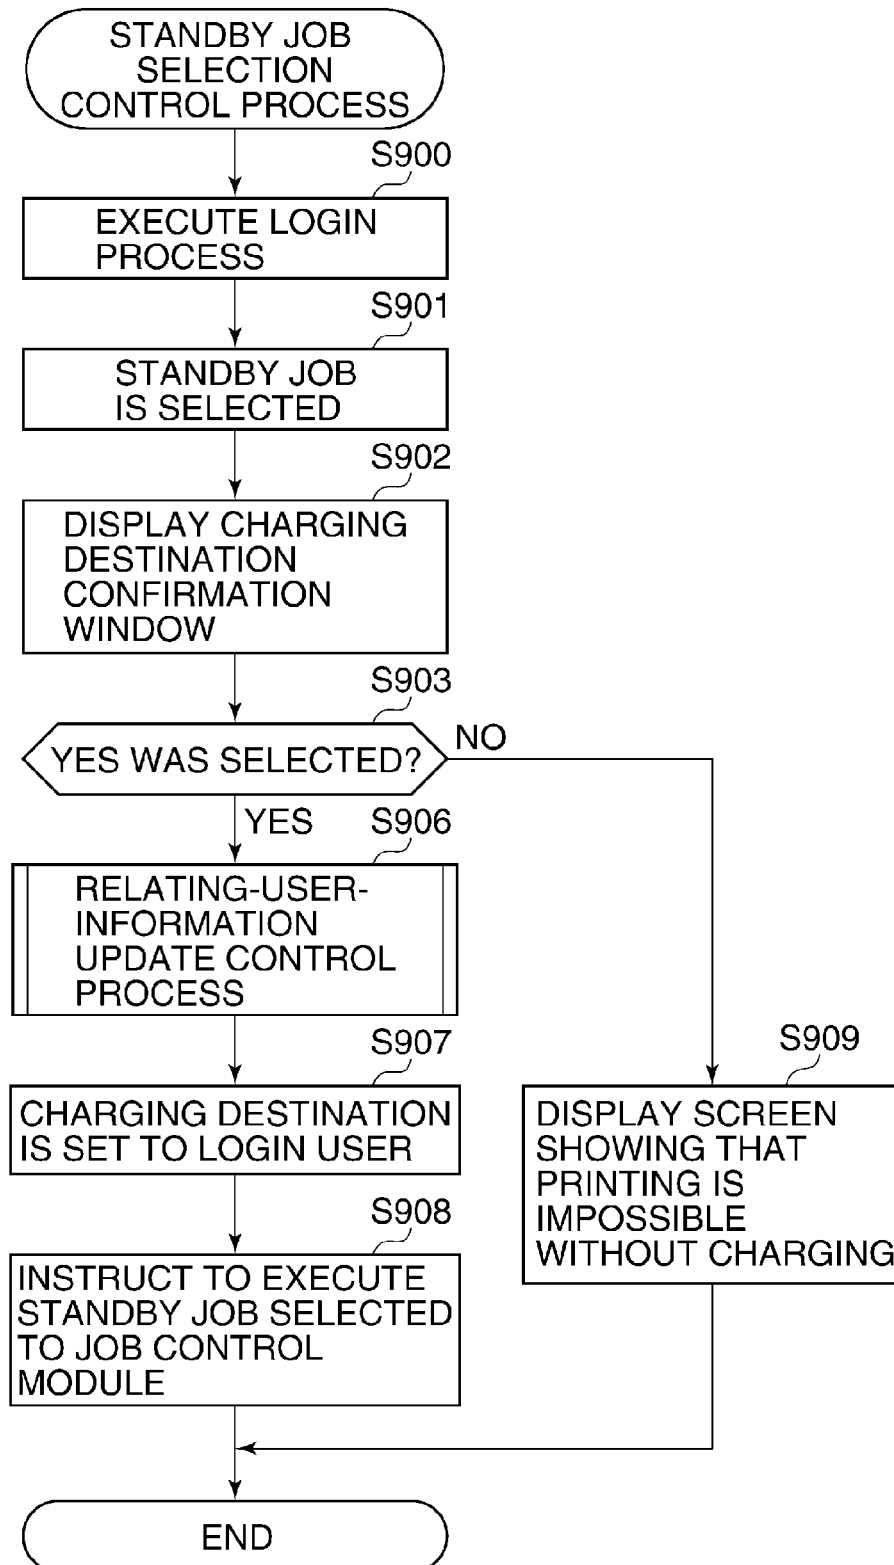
STANDBY JOB SELECTION CONTROL PROCESS

S900

EXECUTE LOGIN PROCESS

S901

STANDBY JOB IS SELECTED

S902

DISPLAY CHARGING DESTINATION CONFIRMATION WINDOW

S903

YES WAS SELECTED?

NO

YES

S906

RELATING-USER-INFORMATION UPDATE CONTROL PROCESS

S907

CHARGING DESTINATION IS SET TO LOGIN USER

S908

INSTRUCT TO EXECUTE STANDBY JOB SELECTED TO JOB CONTROL MODULE

S909

DISPLAY SCREEN SHOWING THAT PRINTING IS IMPOSSIBLE WITHOUT CHARGING

END